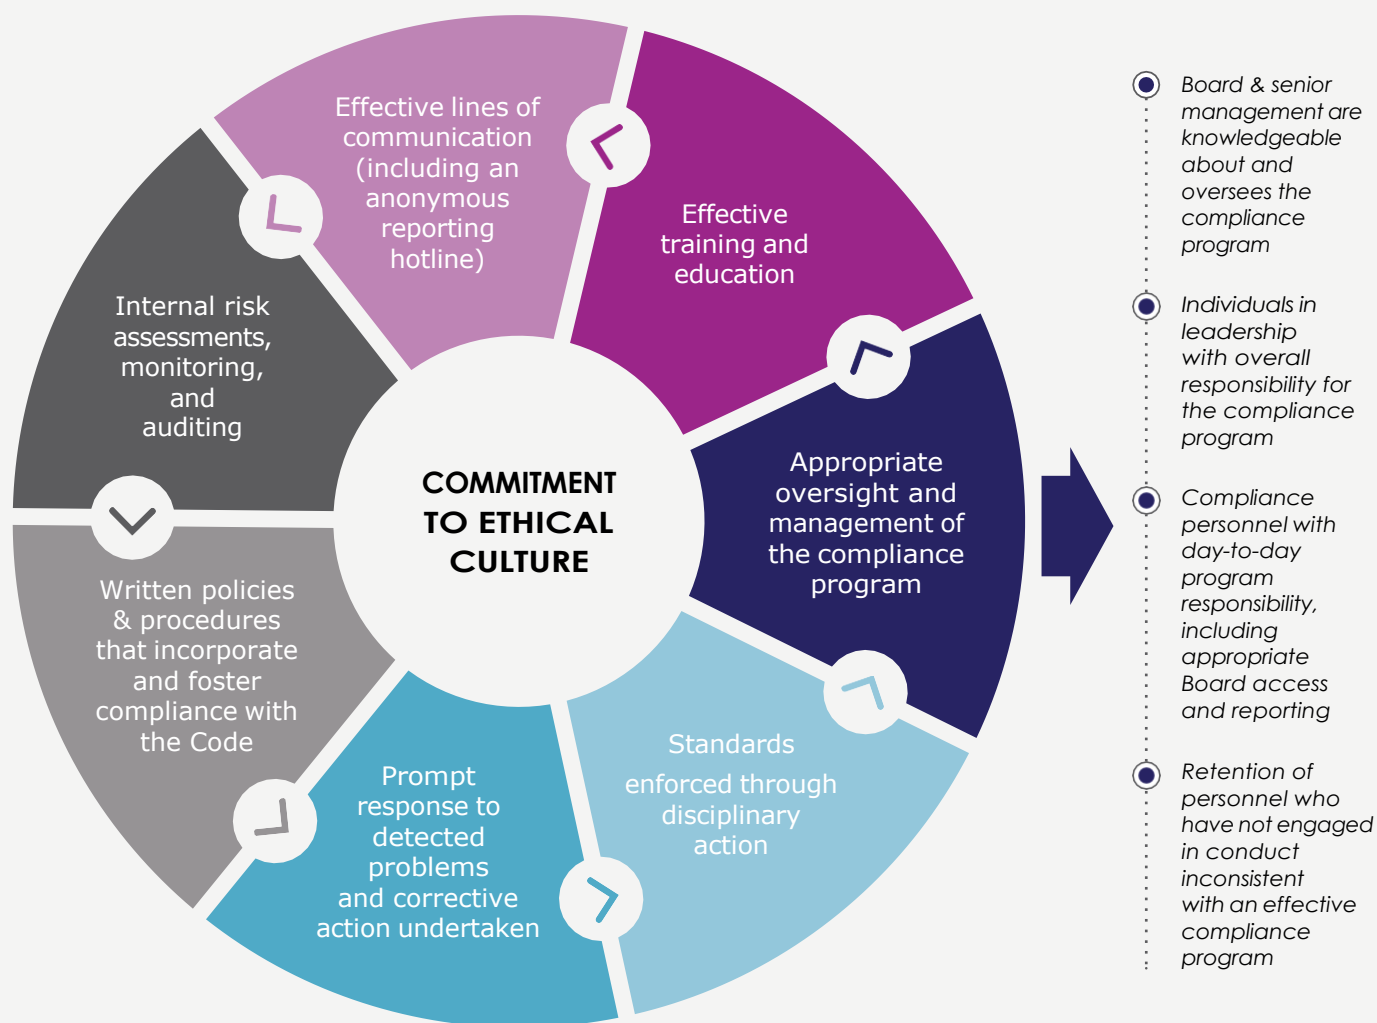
Effective lines of communication (including an anonymous reporting hotline)

Effective training and education

Appropriate oversight and management of the compliance program

Standards enforced through disciplinary action

Prompt response to detected problems and corrective action undertaken

Written policies & procedures that incorporate and foster compliance with the Code

Internal risk assessments, monitoring, and auditing

COMMITMENT TO ETHICAL CULTURE

Board & senior management are knowledgeable about and oversees the compliance program

Individuals in leadership with overall responsibility for the compliance program

Compliance personnel with day-to-day program responsibility, including appropriate Board access and reporting

Retention of personnel who have not engaged in conduct inconsistent with an effective compliance program